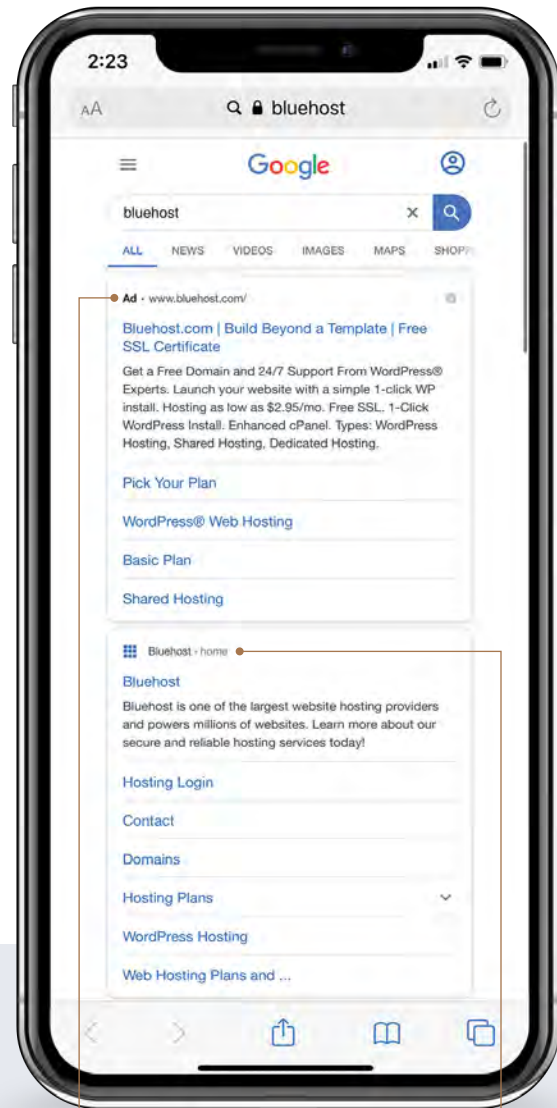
2:23

AA bluehost

Google

bluehost

ALL NEWS VIDEOS IMAGES MAPS SHOPP

Ad · www.bluehost.com/

Bluehost.com | Build Beyond a Template | Free SSL Certificate

Get a Free Domain and 24/7 Support From WordPress® Experts. Launch your website with a simple 1-click WP install. Hosting as low as $2.95/mo. Free SSL. 1-Click WordPress Install. Enhanced cPanel. Types: WordPress Hosting, Shared Hosting, Dedicated Hosting.

Pick Your Plan

WordPress® Web Hosting

Basic Plan

Shared Hosting

Bluehost › home

Bluehost

Bluehost is one of the largest website hosting providers and powers millions of websites. Learn more about our secure and reliable hosting services today!

Hosting Login

Contact

Domains

Hosting Plans

WordPress Hosting

Web Hosting Plans and ...